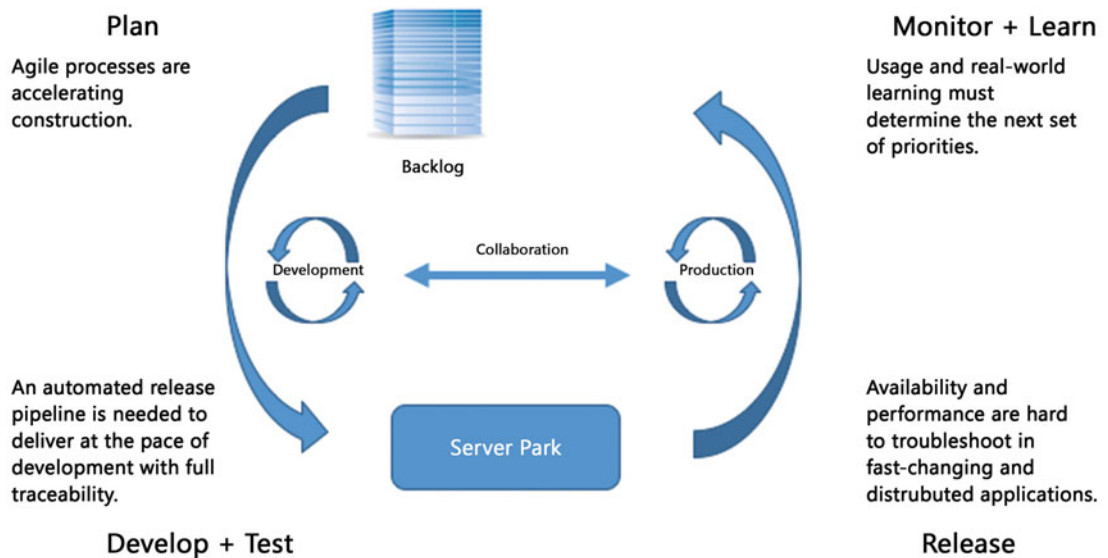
Plan

Agile processes are accelerating construction.

Backlog

Monitor + Learn

Usage and real-world learning must determine the next set of priorities.

Development

Collaboration

Production

An automated release pipeline is needed to deliver at the pace of development with full traceability.

Server Park

Availability and performance are hard to troubleshoot in fast-changing and distrubuted applications.

Develop + Test

Release